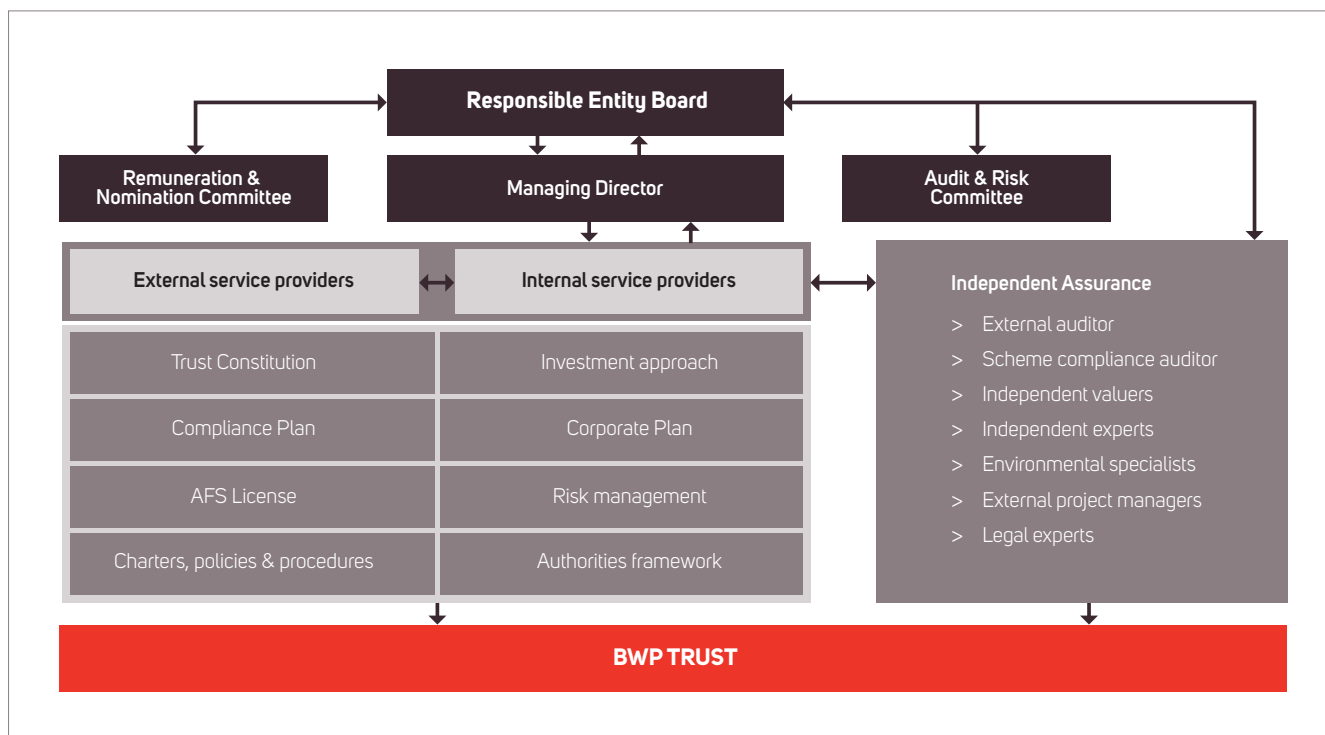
Responsible Entity Board

Remuneration & Nomination Committee

Managing Director

Audit & Risk Committee

External service providers

Internal service providers

Independent Assurance

> External auditor
> Scheme compliance auditor
> Independent valuers
> Independent experts
> Environmental specialists
> External project managers
> Legal experts

| Trust Constitution | Investment approach |
|---|---|
| Compliance Plan | Corporate Plan |
| AFS License | Risk management |
| Charters, policies & procedures | Authorities framework |

BWP TRUST